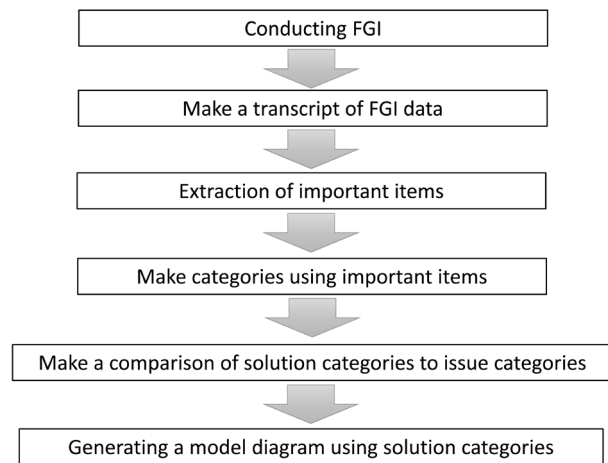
Conducting FGI

Make a transcript of FGI data

Extraction of important items

Make categories using important items

Make a comparison of solution categories to issue categories

Generating a model diagram using solution categories